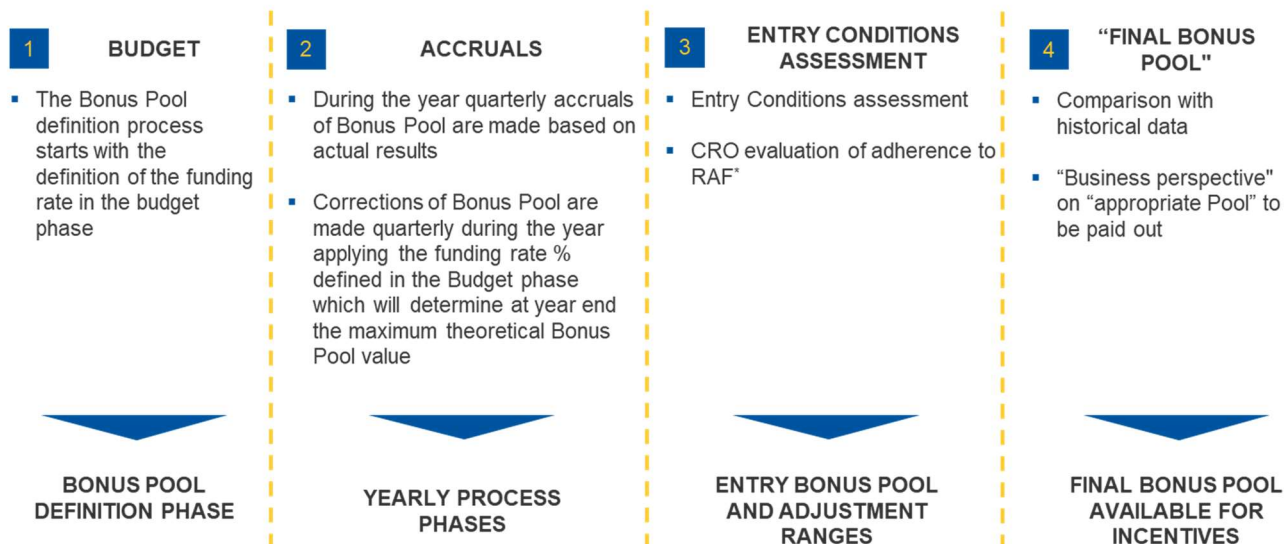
1 BUDGET

- The Bonus Pool definition process starts with the definition of the funding rate in the budget phase

BONUS POOL DEFINITION PHASE

2 ACCRUALS

- During the year quarterly accruals of Bonus Pool are made based on actual results
- Corrections of Bonus Pool are made quarterly during the year applying the funding rate % defined in the Budget phase which will determine at year end the maximum theoretical Bonus Pool value

YEARLY PROCESS PHASES

3 ENTRY CONDITIONS ASSESSMENT

- Entry Conditions assessment
- CRO evaluation of adherence to RAF*

ENTRY BONUS POOL AND ADJUSTMENT RANGES

4 “FINAL BONUS POOL"

- Comparison with historical data
- “Business perspective" on “appropriate Pool” to be paid out

FINAL BONUS POOL AVAILABLE FOR INCENTIVES